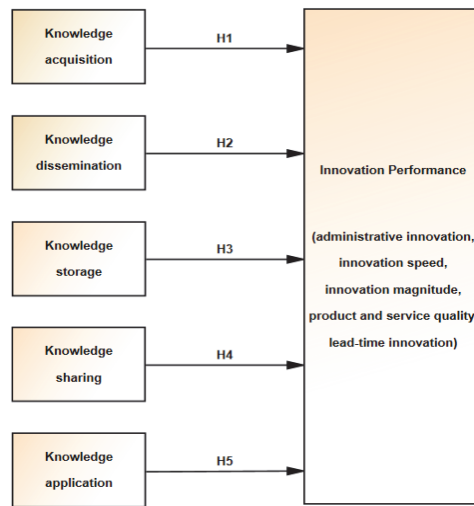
Knowledge acquisition

H1

Knowledge dissemination

H2

Knowledge storage

H3

Knowledge sharing

H4

Knowledge application

H5

Innovation Performance

(administrative innovation, innovation speed, innovation magnitude, product and service quality lead-time innovation)